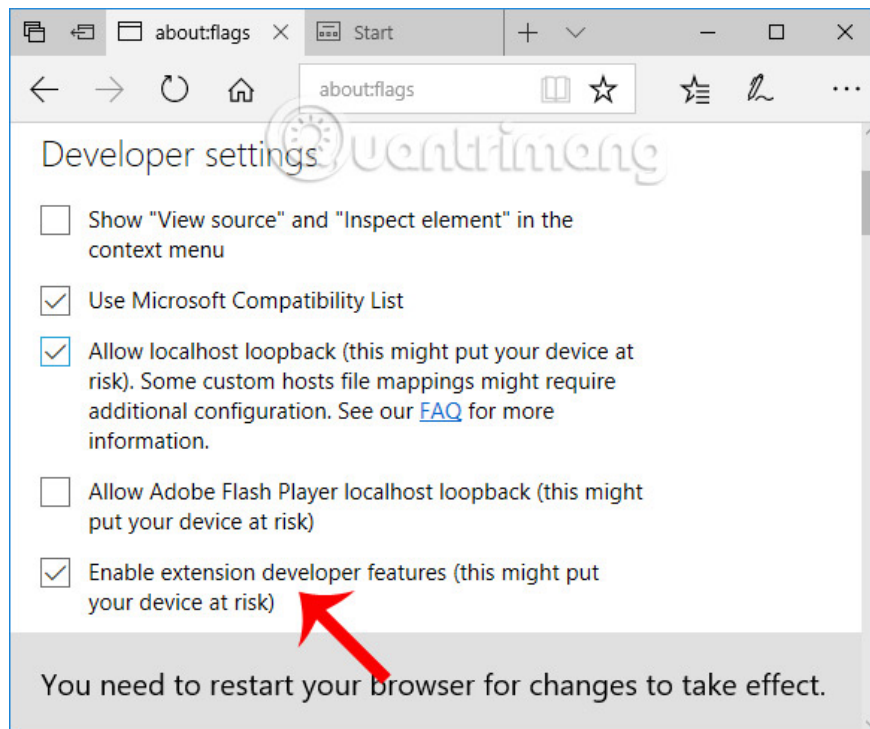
about:flags
Start
about:flags

Developer settings
uantrimang

Show "View source" and "Inspect element" in the context menu

Use Microsoft Compatibility List

Allow localhost loopback (this might put your device at risk). Some custom hosts file mappings might require additional configuration. See our FAQ for more information.

Allow Adobe Flash Player localhost loopback (this might put your device at risk)

Enable extension developer features (this might put your device at risk)

You need to restart your browser for changes to take effect.